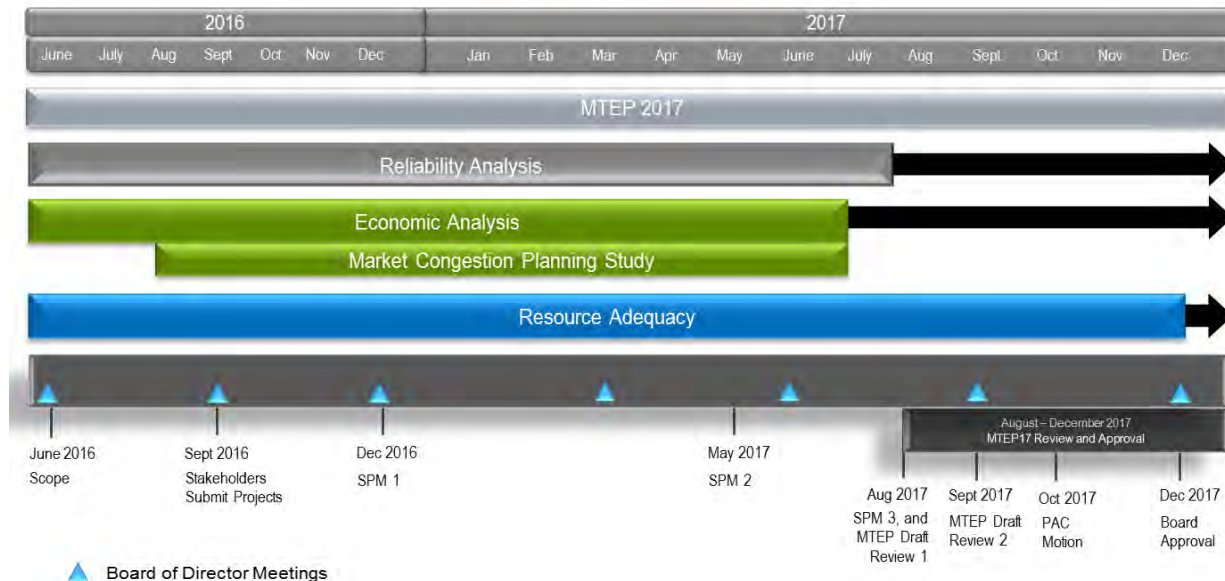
2016

2017

June July Aug Sept Oct Nov Dec Jan Feb Mar Apr May June July Aug Sept Oct Nov Dec

MTEP 2017

Reliability Analysis

Economic Analysis

Market Congestion Planning Study

Resource Adequacy

August – December 2017
MTEP17 Review and Approval

June 2016
Scope

Sept 2016
Stakeholders Submit Projects

Dec 2016
SPM 1

May 2017
SPM 2

Aug 2017
SPM 3, and MTEP Draft Review 1

Sept 2017
MTEP Draft Review 2

Oct 2017
PAC Motion

Dec 2017
Board Approval

Board of Director Meetings